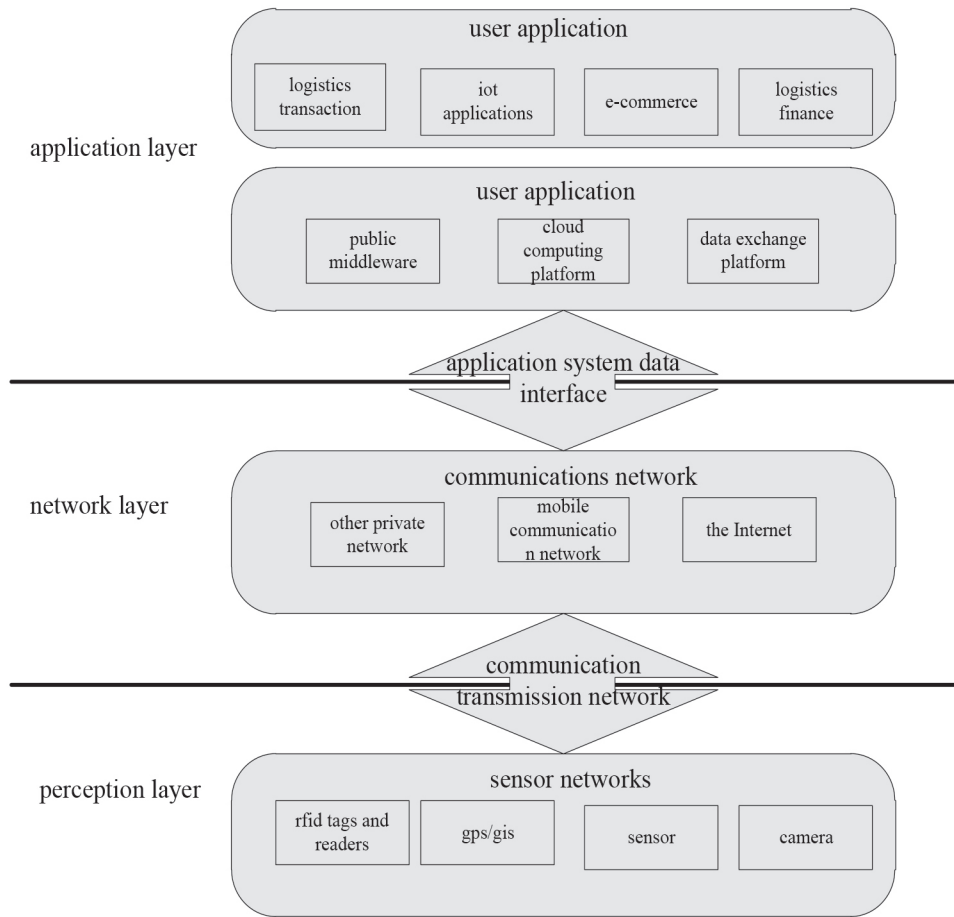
application layer

user application

logistics transaction

iot applications

e-commerce

logistics finance

user application

public middleware

cloud computing platform

data exchange platform

application system data interface

network layer

communications network

other private network

mobile communication network

the Internet

communication transmission network

perception layer

sensor networks

rfid tags and readers

gps/gis

sensor

camera